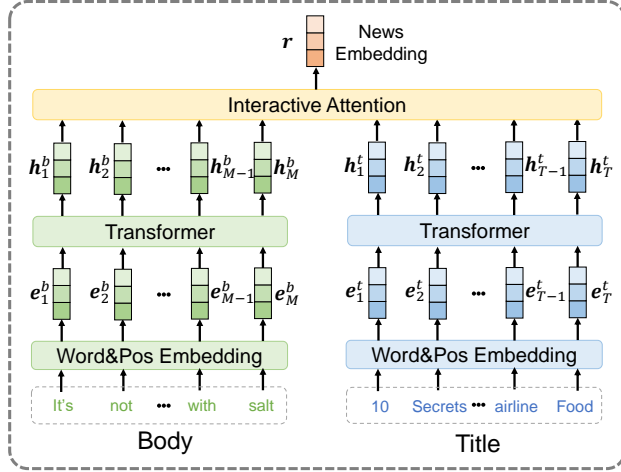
$\boldsymbol{r}$ News Embedding

Interactive Attention

$\boldsymbol{h}_1^b$ $\boldsymbol{h}_2^b$ ••• $\boldsymbol{h}_{M-1}^b$ $\boldsymbol{h}_M^b$

$\boldsymbol{h}_1^t$ $\boldsymbol{h}_2^t$ ••• $\boldsymbol{h}_{T-1}^t$ $\boldsymbol{h}_T^t$

Transformer

Transformer

$\boldsymbol{e}_1^b$ $\boldsymbol{e}_2^b$ ••• $\boldsymbol{e}_{M-1}^b$ $\boldsymbol{e}_M^b$

$\boldsymbol{e}_1^t$ $\boldsymbol{e}_2^t$ ••• $\boldsymbol{e}_{T-1}^t$ $\boldsymbol{e}_T^t$

Word&Pos Embedding

Word&Pos Embedding

It's not ••• with salt

10 Secrets ••• airline Food

Body

Title